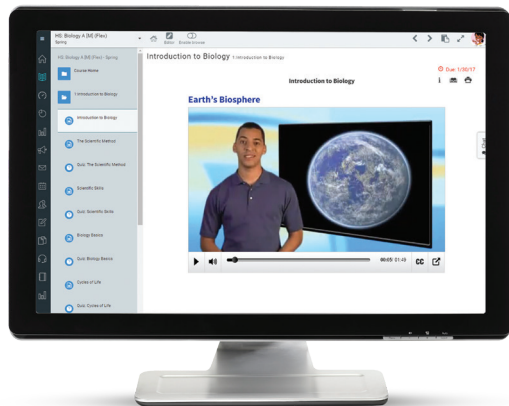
HS: Biology A (M) (Flex)
Spring

Notes

HS: Biology A (M) (Flex) - Spring

Course Home

1 Introduction to Biology

Introduction to Biology

The Scientific Method

Quiz: The Scientific Method

Scientific Skills

Quiz: Scientific Skills

Biology Basics

Quiz: Biology Basics

Cycles of Life

Quiz: Cycles of Life

Introduction to Biology 1 Introduction to Biology

Due: 1/30/17

Introduction to Biology

Earth's Biosphere

00:05 / 01:45

CC